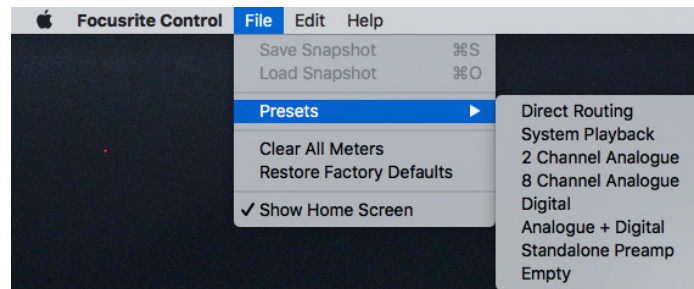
Focusrite Control File Edit Help

Save Snapshot ⌘S
Load Snapshot ⌘O
Presets
Clear All Meters
Restore Factory Defaults
✓ Show Home Screen

Direct Routing
System Playback
2 Channel Analogue
8 Channel Analogue
Digital
Analogue + Digital
Standalone Preamp
Empty